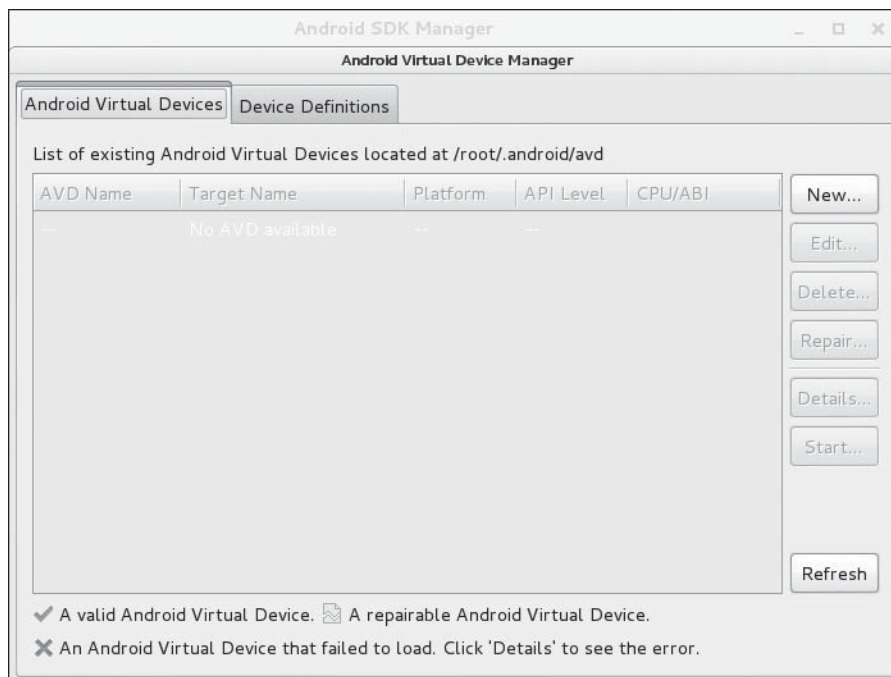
Android SDK Manager

Android Virtual Device Manager

Android Virtual Devices | Device Definitions

List of existing Android Virtual Devices located at /root/.android/avd

| AVD Name | Target Name | Platform | API Level | CPU/ABI |
|---|---|---|---|---|
| -- | No AVD available | -- | -- | |

New...
Edit...
Delete...
Repair...
Details...
Start...
Refresh

✔ A valid Android Virtual Device. A repairable Android Virtual Device.

✖ An Android Virtual Device that failed to load. Click 'Details' to see the error.